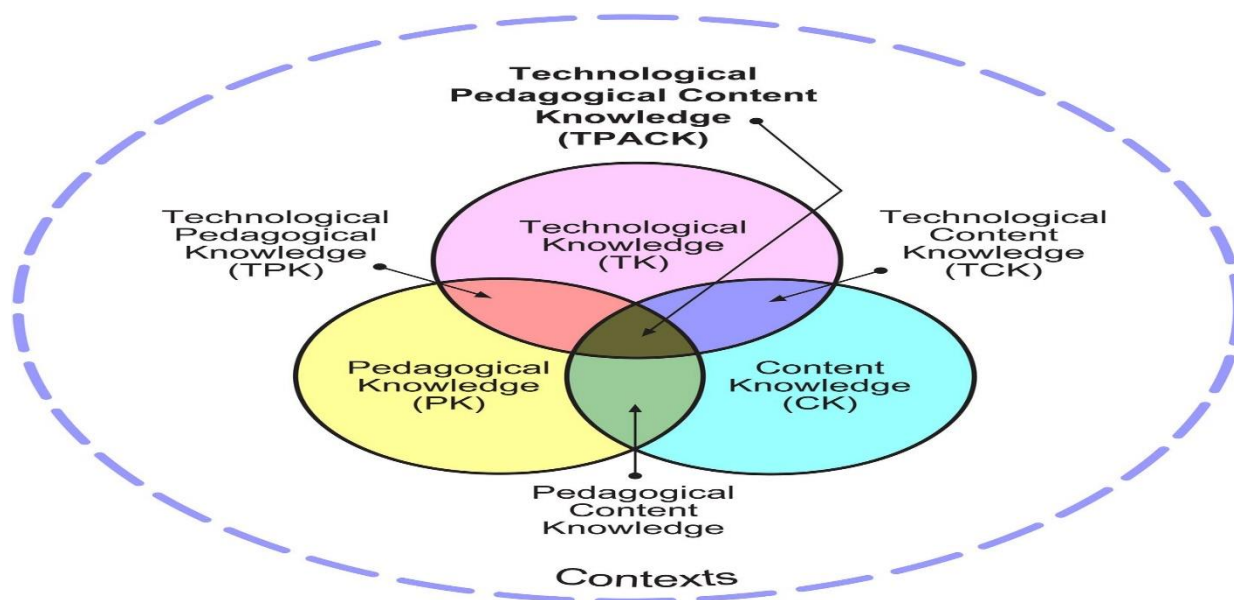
Technological Pedagogical Content Knowledge (TPACK)

Technological Pedagogical Knowledge (TPK)

Technological Knowledge (TK)

Technological Content Knowledge (TCK)

Pedagogical Knowledge (PK)

Content Knowledge (CK)

Pedagogical Content Knowledge

Contexts